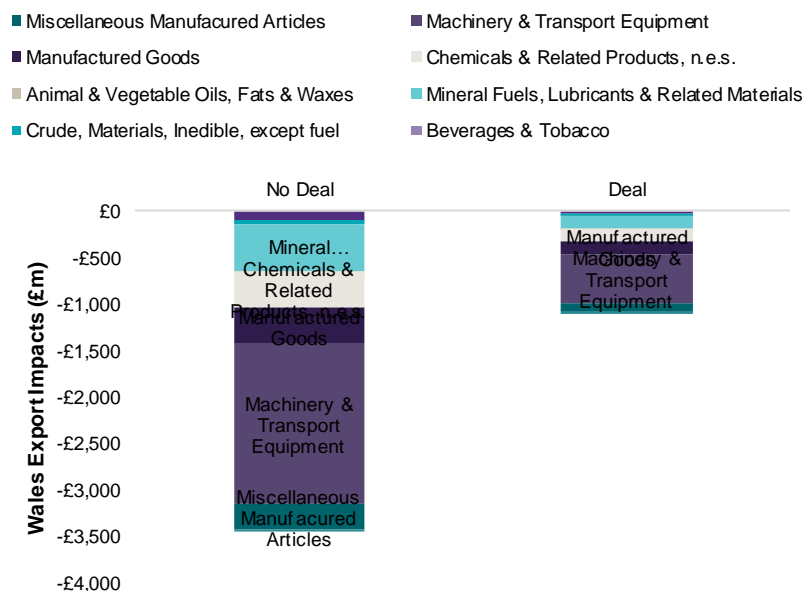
Miscellaneous Manufacured Articles
Machinery & Transport Equipment
Manufactured Goods
Chemicals & Related Products, n.e.s.
Animal & Vegetable Oils, Fats & Waxes
Mineral Fuels, Lubricants & Related Materials
Crude, Materials, Inedible, except fuel
Beverages & Tobacco

Wales Export Impacts (£m)

£0
-£500
-£1,000
-£1,500
-£2,000
-£2,500
-£3,000
-£3,500
-£4,000

No Deal
Deal

Mineral...
Chemicals & Related Products, n.e.s.
Manufactured Goods
Machinery & Transport Equipment
Miscellaneous Manufacured Articles

Manufactured Goods
Machinery & Transport Equipment